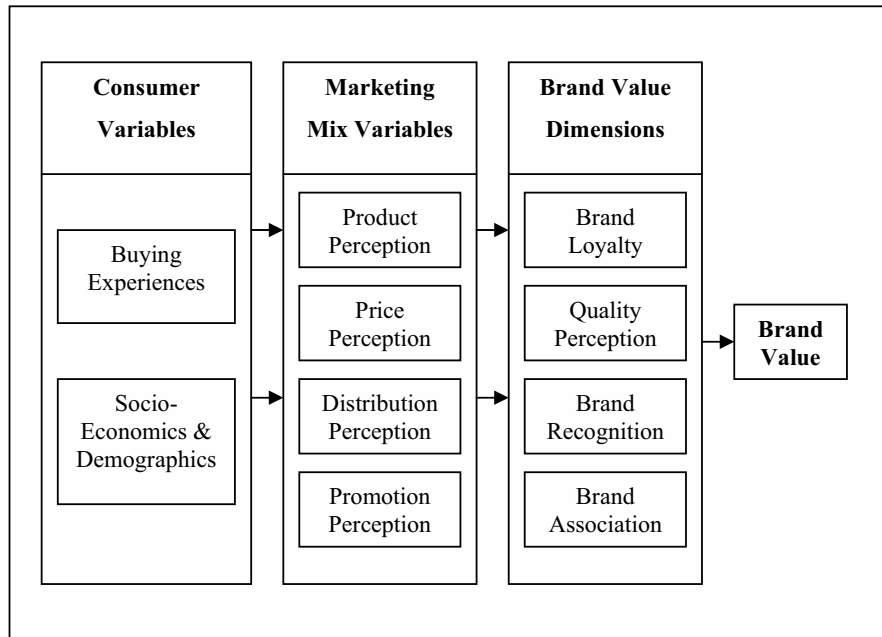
Consumer Variables

Buying Experiences

Socio-Economics & Demographics

Marketing Mix Variables

Product Perception

Price Perception

Distribution Perception

Promotion Perception

Brand Value Dimensions

Brand Loyalty

Quality Perception

Brand Recognition

Brand Association

Brand Value